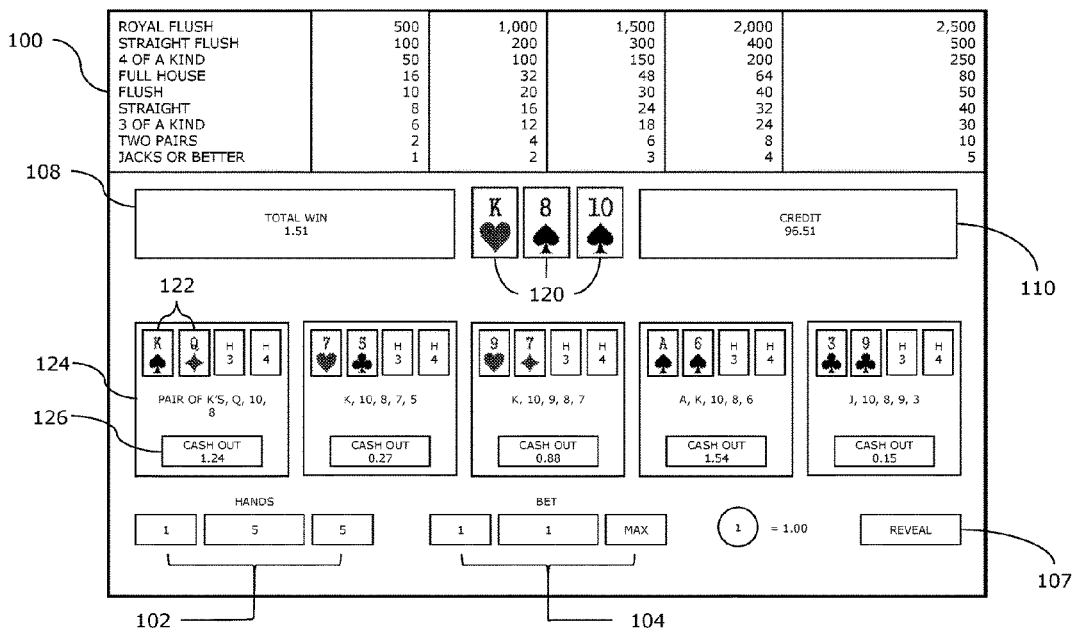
100

| ROYAL FLUSH | 500 | 1,000 | 1,500 | 2,000 | 2,500 |
|---|---|---|---|---|---|
| STRAIGHT FLUSH | 100 | 200 | 300 | 400 | 500 |
| 4 OF A KIND | 50 | 100 | 150 | 200 | 250 |
| FULL HOUSE | 16 | 32 | 48 | 64 | 80 |
| FLUSH | 10 | 20 | 30 | 40 | 50 |
| STRAIGHT | 8 | 16 | 24 | 32 | 40 |
| 3 OF A KIND | 6 | 12 | 18 | 24 | 30 |
| TWO PAIRS | 2 | 4 | 6 | 8 | 10 |
| JACKS OR BETTER | 1 | 2 | 3 | 4 | 5 |

108

TOTAL WIN
1.51

K 8 10

CREDIT
96.51

110

120

122

K Q H 3 H 4

7 5 H 3 H 4

9 7 H 3 H 4

A 6 H 3 H 4

3 9 H 3 H 4

124

PAIR OF K'S, Q, 10, 8

K, 10, 8, 7, 5

K, 10, 9, 8, 7

A, K, 10, 8, 6

J, 10, 8, 9, 3

126

CASH OUT
1.24

CASH OUT
0.27

CASH OUT
0.88

CASH OUT
1.54

CASH OUT
0.15

HANDS

1 5 5

BET

1 1 MAX

1 = 1.00

REVEAL

107

102

104